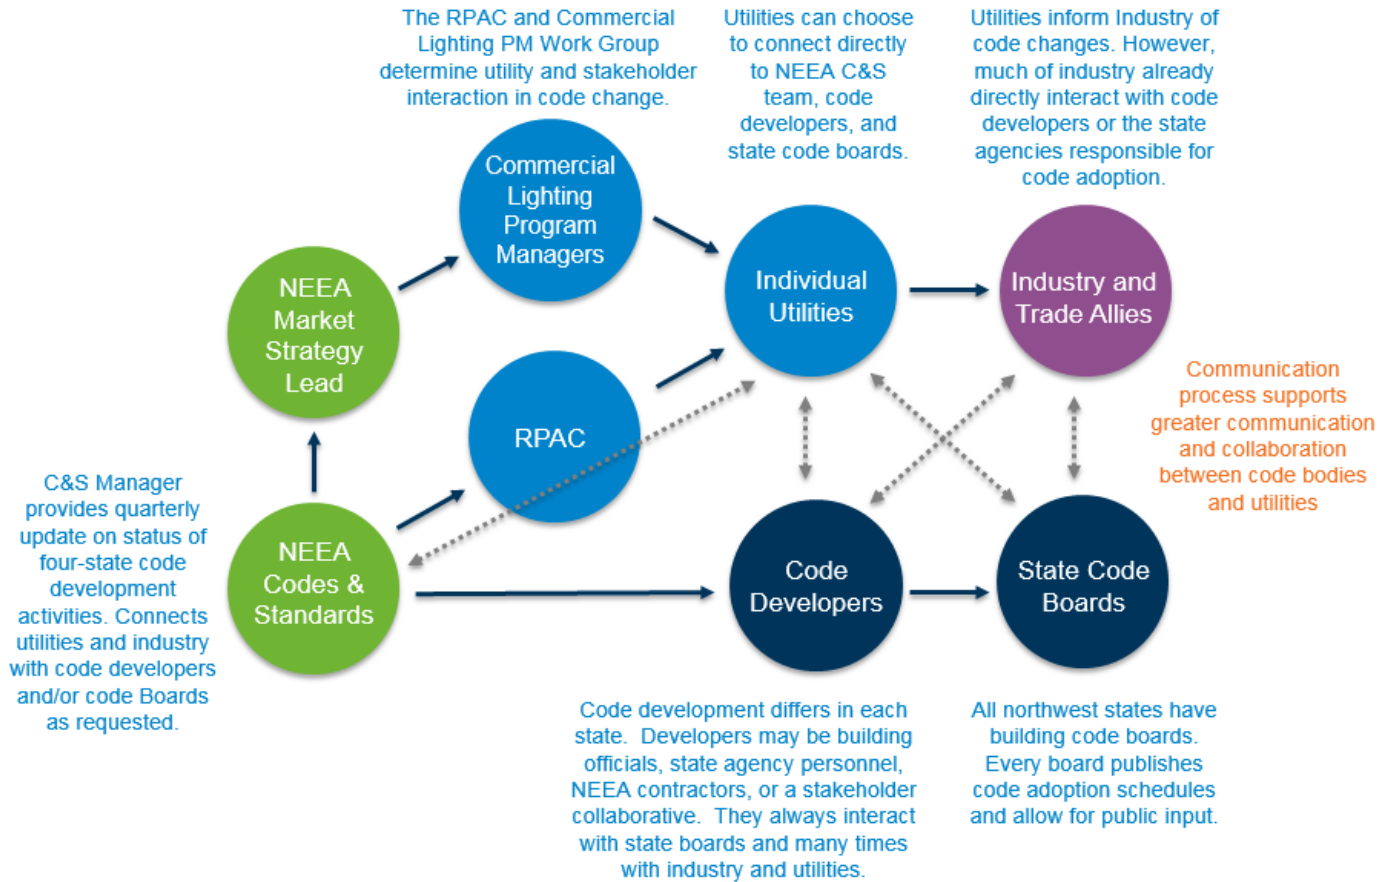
The RPAC and Commercial Lighting PM Work Group determine utility and stakeholder interaction in code change.

Utilities can choose to connect directly to NEEA C&S team, code developers, and state code boards.

Utilities inform Industry of code changes. However, much of industry already directly interact with code developers or the state agencies responsible for code adoption.

Commercial Lighting Program Managers

NEEA Market Strategy Lead

Individual Utilities

Industry and Trade Allies

RPAC

Communication process supports greater communication and collaboration between code bodies and utilities

C&S Manager provides quarterly update on status of four-state code development activities. Connects utilities and industry with code developers and/or code Boards as requested.

NEEA Codes & Standards

Code Developers

State Code Boards

Code development differs in each state. Developers may be building officials, state agency personnel, NEEA contractors, or a stakeholder collaborative. They always interact with state boards and many times with industry and utilities.

All northwest states have building code boards. Every board publishes code adoption schedules and allow for public input.